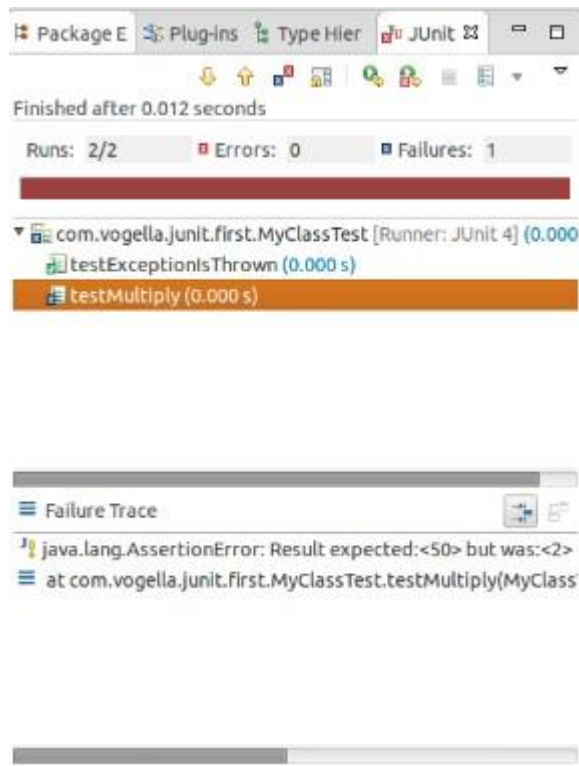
Package E  Plug-ins  Type Hier  JUnit ☒

Finished after 0.012 seconds

Runs: 2/2  Errors: 0  Failures: 1

com.vogella.junit.first.MyClassTest [Runner: JUnit 4] (0.000
testExceptionIsThrown (0.000 s)
testMultiply (0.000 s)

Failure Trace

java.lang.AssertionError: Result expected:<50> but was:<2>
at com.vogella.junit.first.MyClassTest.testMultiply(MyClass